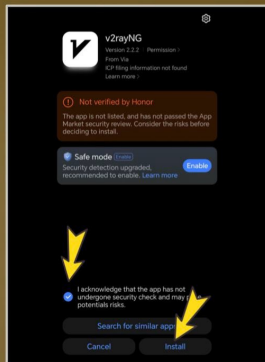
v2rayNG
Version 2.2.2 | Permission >
From Via
ICP filing information not found
Learn more >

Not verified by Honor
The app is not listed, and has not passed the App Market security review. Consider the risks before deciding to install.

Safe mode Enable
Security detection upgraded, recommended to enable. Learn more
Enable

I acknowledge that the app has not undergone security check and may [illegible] potentials risks.

Search for similar app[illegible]

Cancel
Install